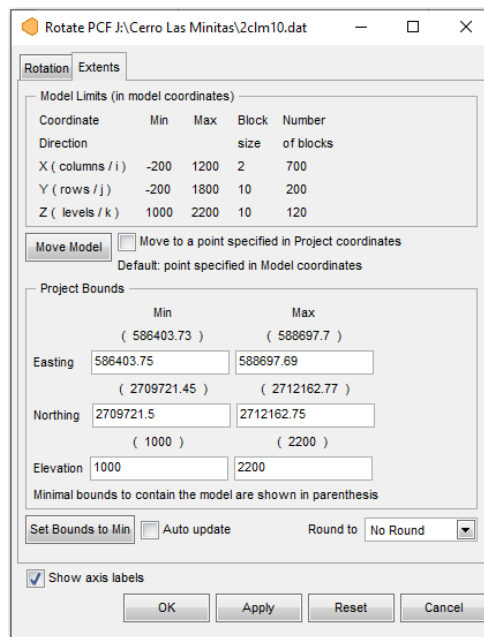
Rotate PCF J:\Cerro Las Minitas\2clm10.dat

Rotation Extents

Model Limits (in model coordinates)

| Coordinate Direction | Min | Max | Block size | Number of blocks |
|---|---|---|---|---|
| X ( columns / i ) | -200 | 1200 | 2 | 700 |
| Y ( rows / j ) | -200 | 1800 | 10 | 200 |
| Z ( levels / k ) | 1000 | 2200 | 10 | 120 |

Move Model
Move to a point specified in Project coordinates
Default: point specified in Model coordinates

Project Bounds

Min Max

( 586403.73 ) ( 588697.7 )
Easting 586403.75 588697.69
( 2709721.45 ) ( 2712162.77 )
Northing 2709721.5 2712162.75
( 1000 ) ( 2200 )
Elevation 1000 2200

Minimal bounds to contain the model are shown in parenthesis

Set Bounds to Min
Auto update
Round to No Round

Show axis labels

OK Apply Reset Cancel